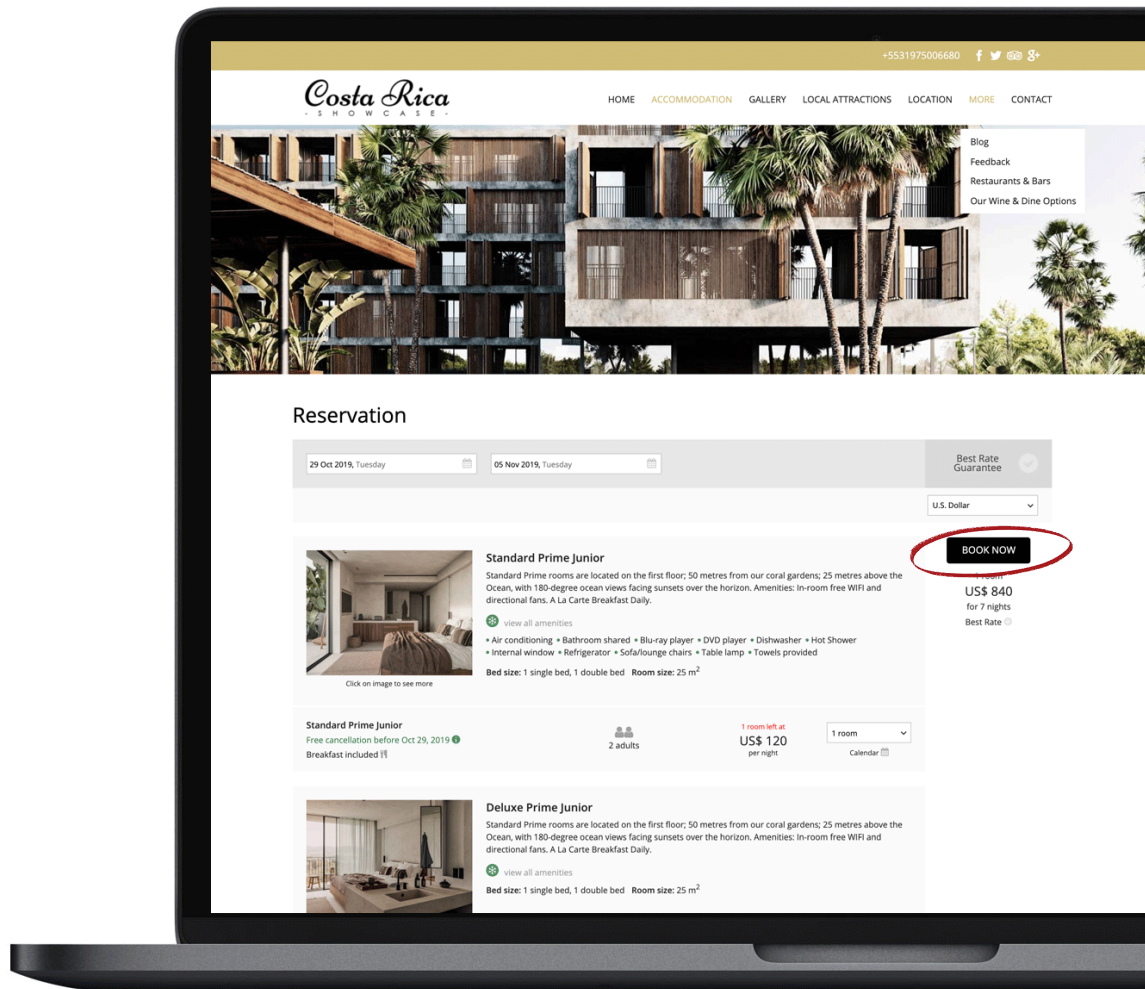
+5531975006680

Costa Rica
SHOWCASE

HOME ACCOMMODATION GALLERY LOCAL ATTRACTIONS LOCATION MORE CONTACT

Blog
Feedback
Restaurants & Bars
Our Wine & Dine Options

Reservation

29 Oct 2019, Tuesday
05 Nov 2019, Tuesday

Best Rate Guarantee

U.S. Dollar

Standard Prime Junior

Standard Prime rooms are located on the first floor; 50 metres from our coral gardens; 25 metres above the Ocean, with 180-degree ocean views facing sunsets over the horizon. Amenities: In-room free WIFI and directional fans. A La Carte Breakfast Daily.

view all amenities

• Air conditioning • Bathroom shared • Blu-ray player • DVD player • Dishwasher • Hot Shower • Internal window • Refrigerator • Sofa/lounge chairs • Table lamp • Towels provided

Bed size: 1 single bed, 1 double bed Room size: 25 m$^2$

Click on image to see more

BOOK NOW

1 room
US$ 840
for 7 nights
Best Rate

Standard Prime Junior
Free cancellation before Oct 29, 2019
Breakfast included

2 adults

1 room left at
US$ 120
per night

1 room
Calendar

Deluxe Prime Junior

Standard Prime rooms are located on the first floor; 50 metres from our coral gardens; 25 metres above the Ocean, with 180-degree ocean views facing sunsets over the horizon. Amenities: In-room free WIFI and directional fans. A La Carte Breakfast Daily.

view all amenities

Bed size: 1 single bed, 1 double bed Room size: 25 m$^2$